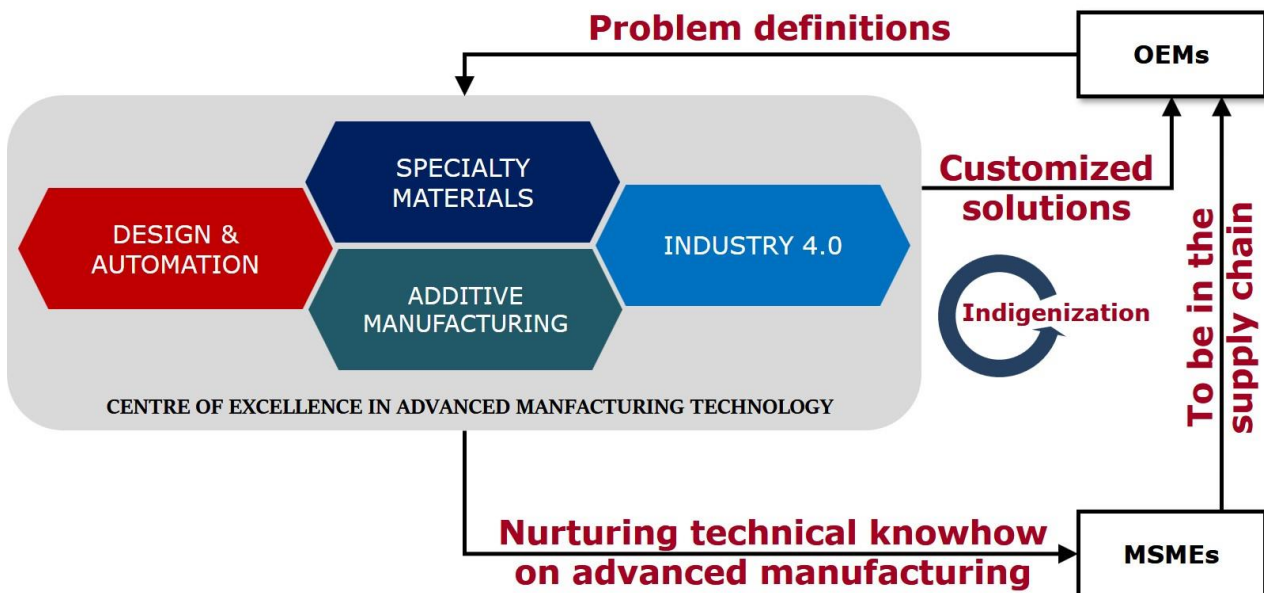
Problem definitions

OEMs

SPECIALTY MATERIALS

DESIGN & AUTOMATION

INDUSTRY 4.0

ADDITIVE MANUFACTURING

CENTRE OF EXCELLENCE IN ADVANCED MANFACTURING TECHNOLOGY

Customized solutions

Indigenization

To be in the supply chain

Nurturing technical knowhow on advanced manufacturing

MSMEs